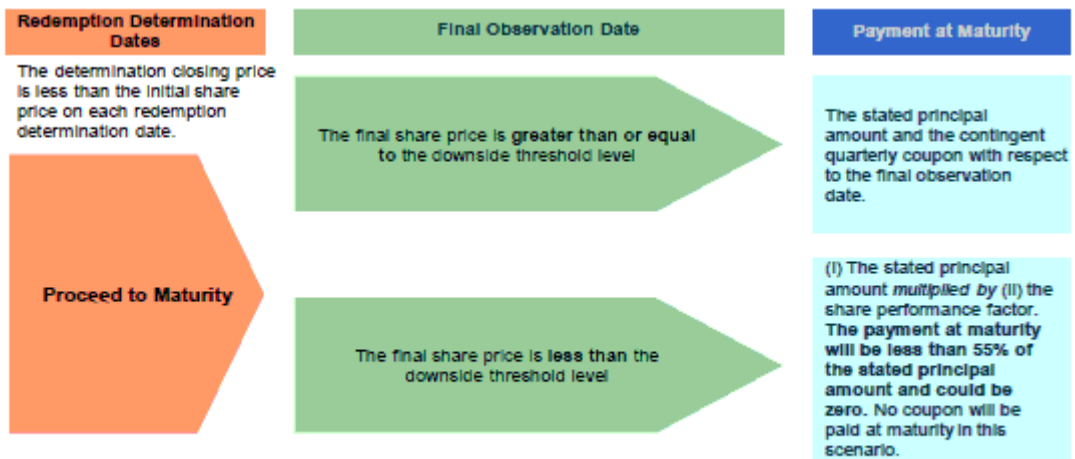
Redemption Determination Dates

Final Observation Date

Payment at Maturity

The determination closing price is less than the initial share price on each redemption determination date.

Proceed to Maturity

The final share price is greater than or equal to the downside threshold level

The stated principal amount and the contingent quarterly coupon with respect to the final observation date.

The final share price is less than the downside threshold level

(i) The stated principal amount *multiplied by* (ii) the share performance factor. **The payment at maturity will be less than 55% of the stated principal amount and could be zero.** No coupon will be paid at maturity in this scenario.